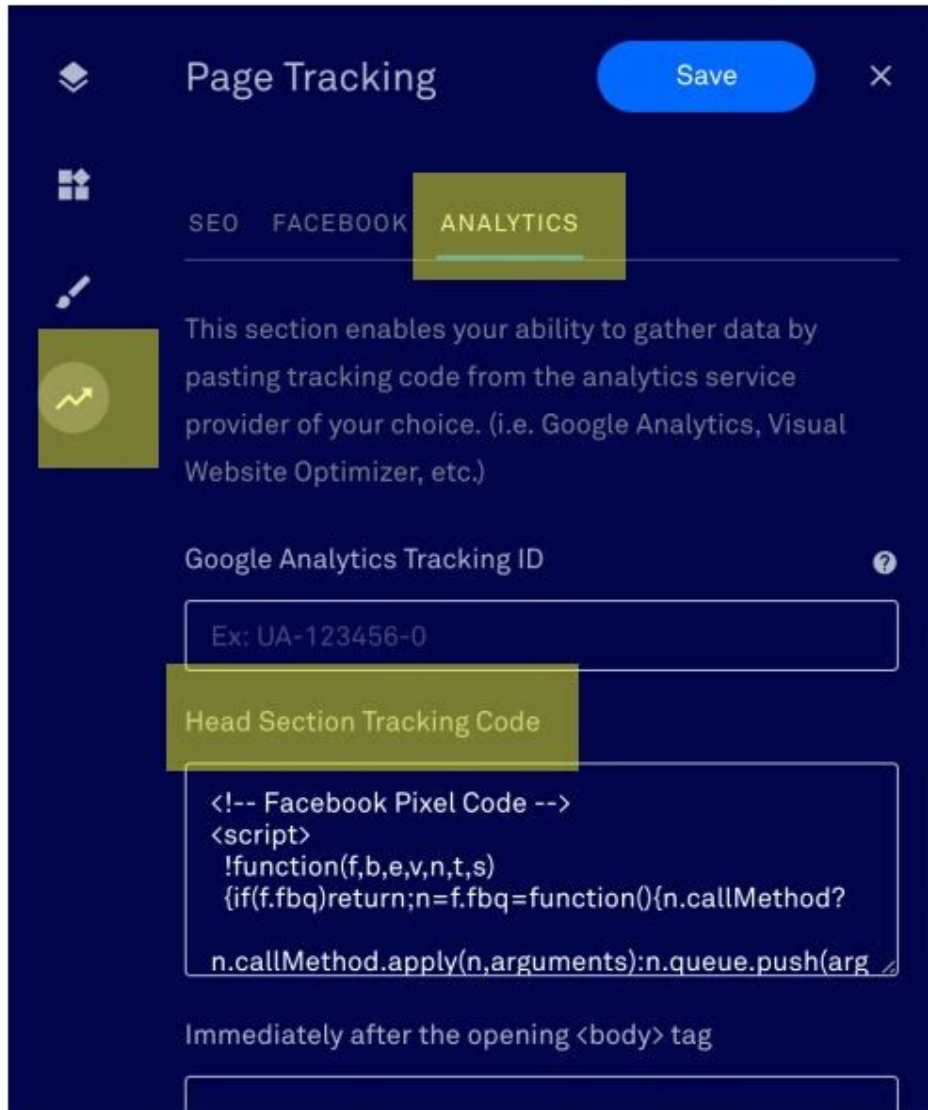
Page Tracking

Save

×

SEO FACEBOOK ANALYTICS

This section enables your ability to gather data by pasting tracking code from the analytics service provider of your choice. (i.e. Google Analytics, Visual Website Optimizer, etc.)

Google Analytics Tracking ID

?

Ex: UA-123456-0

Head Section Tracking Code

<!-- Facebook Pixel Code -->
<script>
!function(f,b,e,v,n,t,s)
{if(f.fbq)return;n=f.fbq=function(){n.callMethod?

n.callMethod.apply(n,arguments):n.queue.push(arg

Immediately after the opening <body> tag